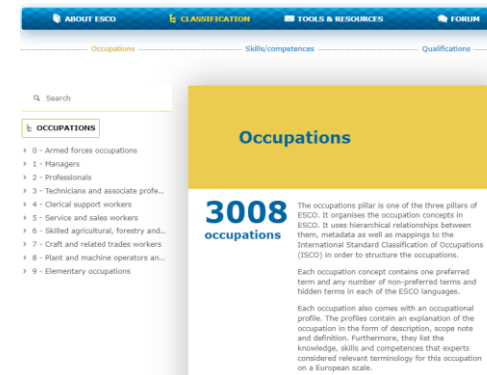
ABOUT ESCO CLASSIFICATION TOOLS & RESOURCES FORUM

Occupations Skills/competences Qualifications

Search

OCCUPATIONS

0 - Armed forces occupations
1 - Managers
2 - Professionals
3 - Technicians and associate profe...
4 - Clerical support workers
5 - Service and sales workers
6 - Skilled agricultural, forestry and...
7 - Craft and related trades workers
8 - Plant and machine operators an...
9 - Elementary occupations

Occupations

3008 occupations

The occupations pillar is one of the three pillars of ESCO. It organises the occupation concepts in ESCO. It uses hierarchical relationships between them, metadata as well as mappings to the International Standard Classification of Occupations (ISCO) in order to structure the occupations.

Each occupation concept contains one preferred term and any number of non-preferred terms and hidden terms in each of the ESCO languages.

Each occupation also comes with an occupational profile. The profiles contain an explanation of the occupation in the form of description, scope note and definition. Furthermore, they list the knowledge, skills and competences that experts considered relevant terminology for this occupation on a European scale.